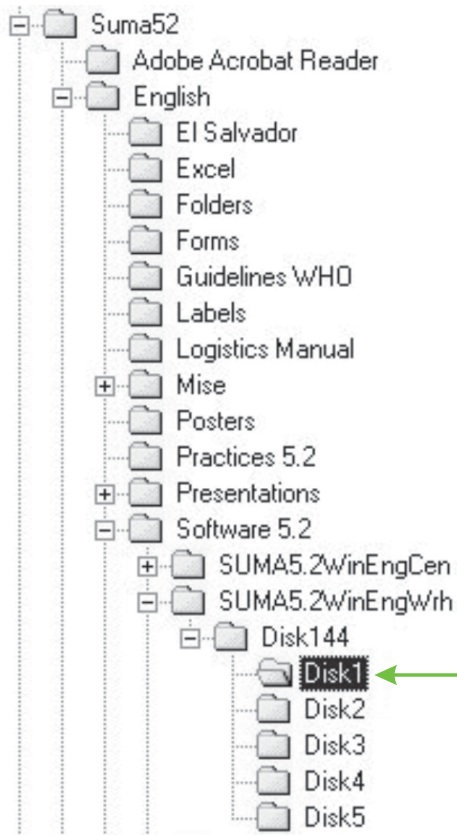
Suma52
Adobe Acrobat Reader
English
El Salvador
Excel
Folders
Forms
Guidelines WHO
Labels
Logistics Manual
Mise
Posters
Practices 5.2
Presentations
Software 5.2
SUMA5.2WinEngCen
SUMA5.2WinEngWrh
Disk144
Disk1
Disk2
Disk3
Disk4
Disk5